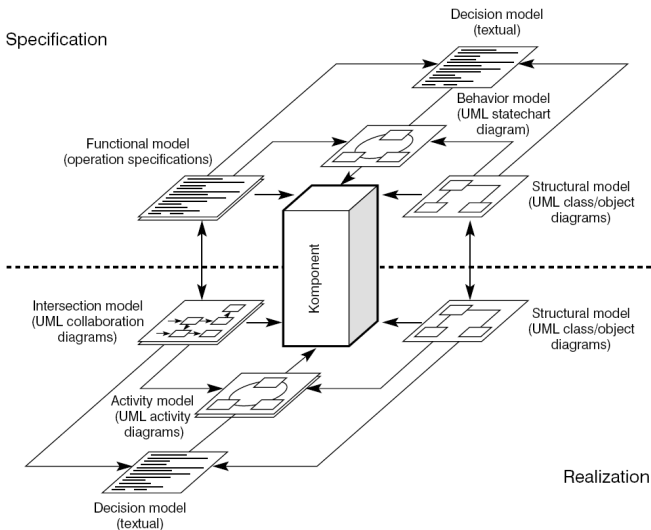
Specification

Decision model (textual)

Behavior model (UML statechart diagram)

Functional model (operation specifications)

Structural model (UML class/object diagrams)

Komponent

Intersection model (UML collaboration diagrams)

Structural model (UML class/object diagrams)

Activity model (UML activity diagrams)

Realization

Decision model (textual)